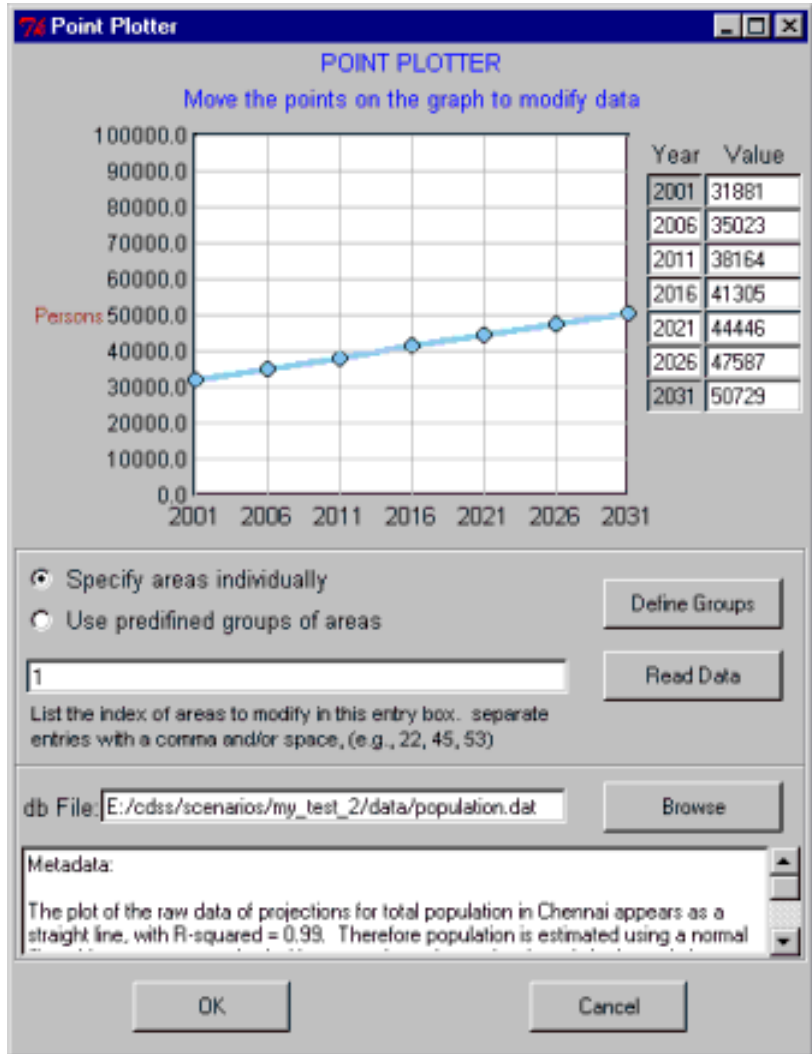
Point Plotter

POINT PLOTTER

Move the points on the graph to modify data

100000.0
90000.0
80000.0
70000.0
60000.0
Persons 50000.0
40000.0
30000.0
20000.0
10000.0
0.0

2001 2006 2011 2016 2021 2026 2031

| Year | Value |
|---|---|
| 2001 | 31881 |
| 2006 | 35023 |
| 2011 | 38164 |
| 2016 | 41305 |
| 2021 | 44446 |
| 2026 | 47587 |
| 2031 | 50729 |

Specify areas individually

Use predifined groups of areas

Define Groups

1

Read Data

List the index of areas to modify in this entry box. separate entries with a comma and/or space, (e.g., 22, 45, 53)

db File: E:/cdss/scenarios/my_test_2/data/population.dat

Browse

Metadata:

The plot of the raw data of projections for total population in Chennai appears as a straight line, with R-squared = 0.99. Therefore population is estimated using a normal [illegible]

OK

Cancel